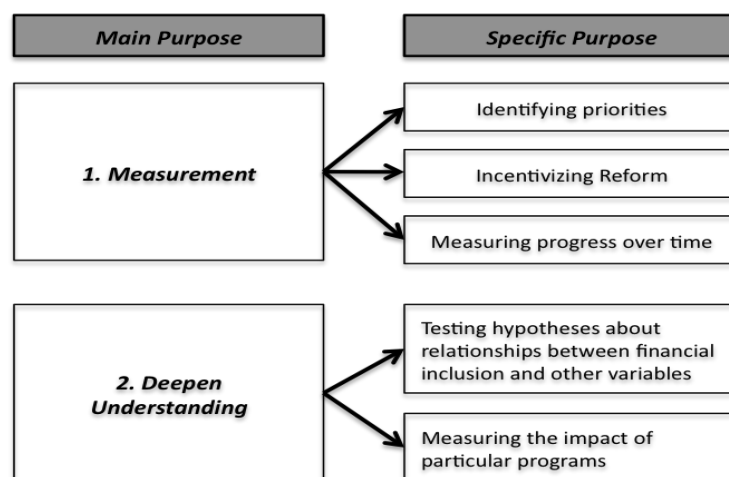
Main Purpose

Specific Purpose

1. Measurement

Identifying priorities

Incentivizing Reform

Measuring progress over time

2. Deepen Understanding

Testing hypotheses about relationships between financial inclusion and other variables

Measuring the impact of particular programs